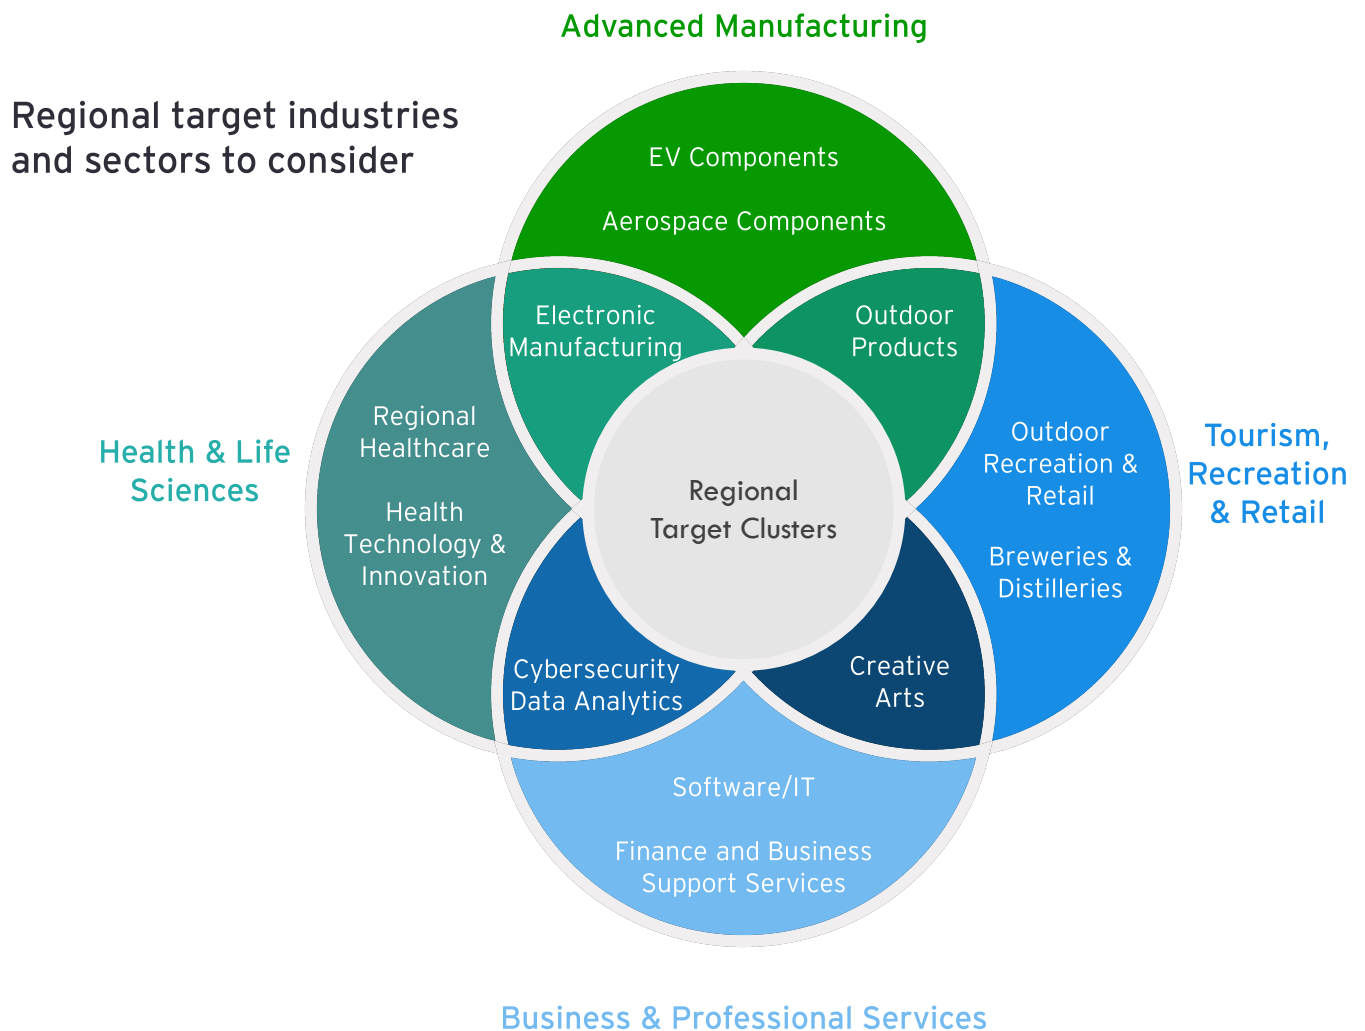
Regional target industries and sectors to consider

Advanced Manufacturing

EV Components

Aerospace Components

Electronic Manufacturing

Outdoor Products

Health & Life Sciences

Regional Healthcare

Health Technology & Innovation

Regional Target Clusters

Tourism, Recreation & Retail

Outdoor Recreation & Retail

Breweries & Distilleries

Cybersecurity Data Analytics

Creative Arts

Software/IT

Finance and Business Support Services

Business & Professional Services